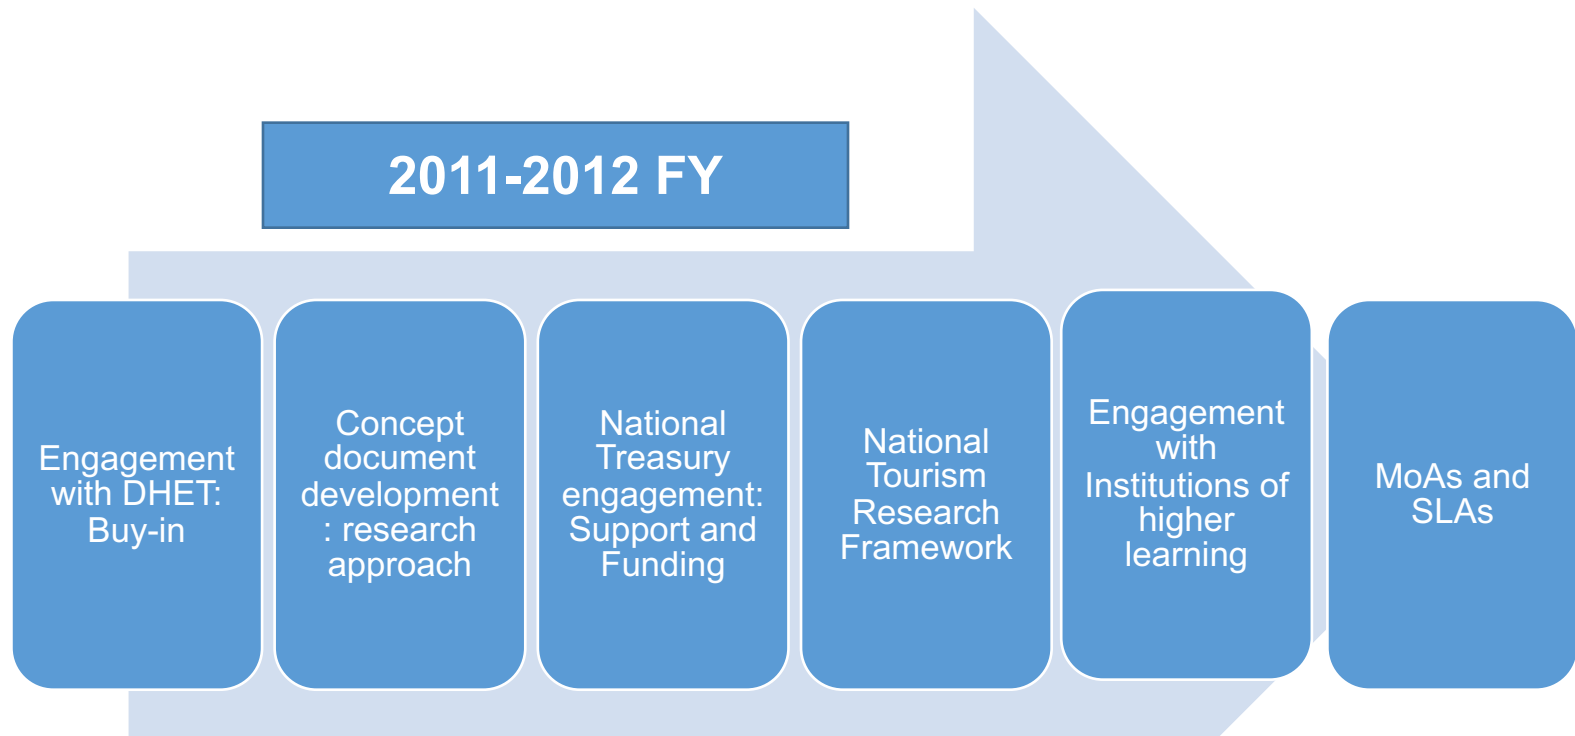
2011-2012 FY

Engagement with DHET: Buy-in

Concept document development : research approach

National Treasury engagement: Support and Funding

National Tourism Research Framework

Engagement with Institutions of higher learning

MoAs and SLAs